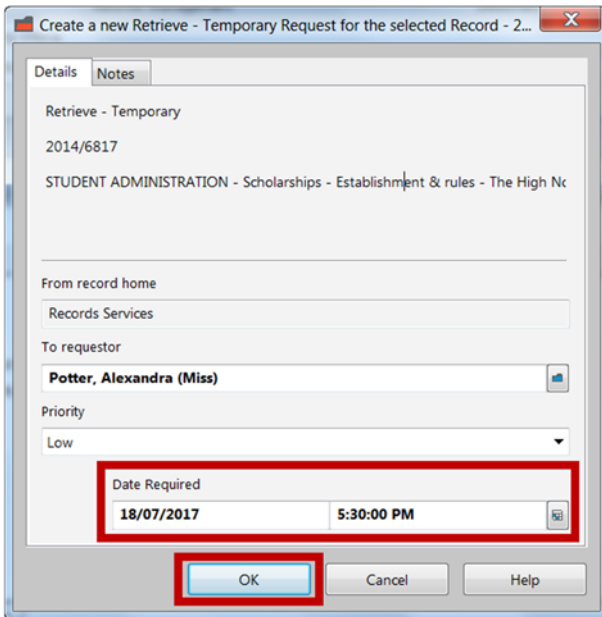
Create a new Retrieve - Temporary Request for the selected Record - 2...

Details
Notes

Retrieve - Temporary

2014/6817

STUDENT ADMINISTRATION - Scholarships - Establishment & rules - The High Nc

From record home

Records Services

To requestor

Potter, Alexandra (Miss)

Priority

Low

Date Required

18/07/2017

5:30:00 PM

OK

Cancel

Help